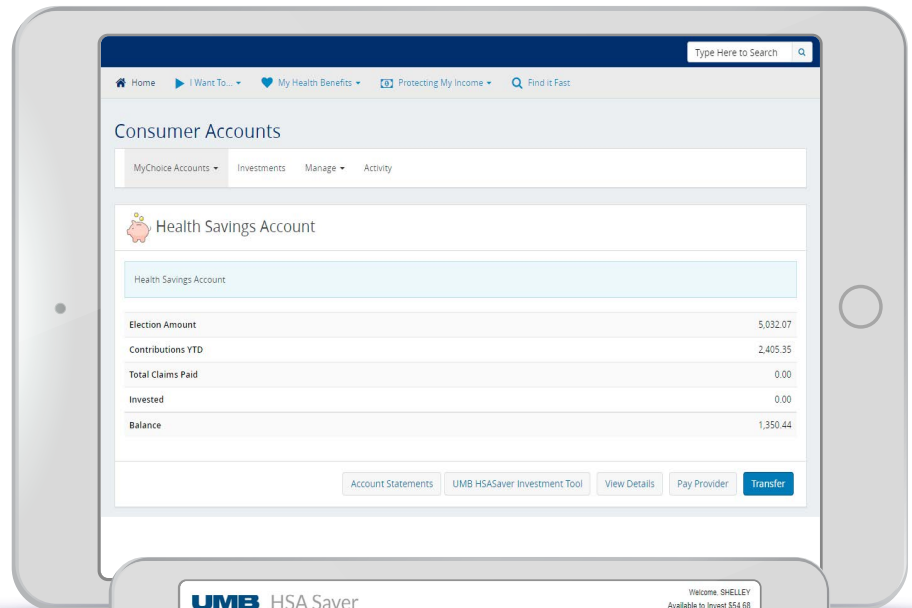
Type Here to Search

Home | I Want To... | My Health Benefits | Protecting My Income | Find it Fast

Consumer Accounts

MyChoice Accounts | Investments | Manage | Activity

Health Savings Account

Health Savings Account

| | |
|---|---|
| Election Amount | 5,032.07 |
| Contributions YTD | 2,405.35 |
| Total Claims Paid | 0.00 |
| Invested | 0.00 |
| Balance | 1,350.44 |

Account Statements | UMB HSASaver Investment Tool | View Details | Pay Provider | Transfer

UMB HSA Saver

Welcome, SHELLEY
Available to Invest $54.68